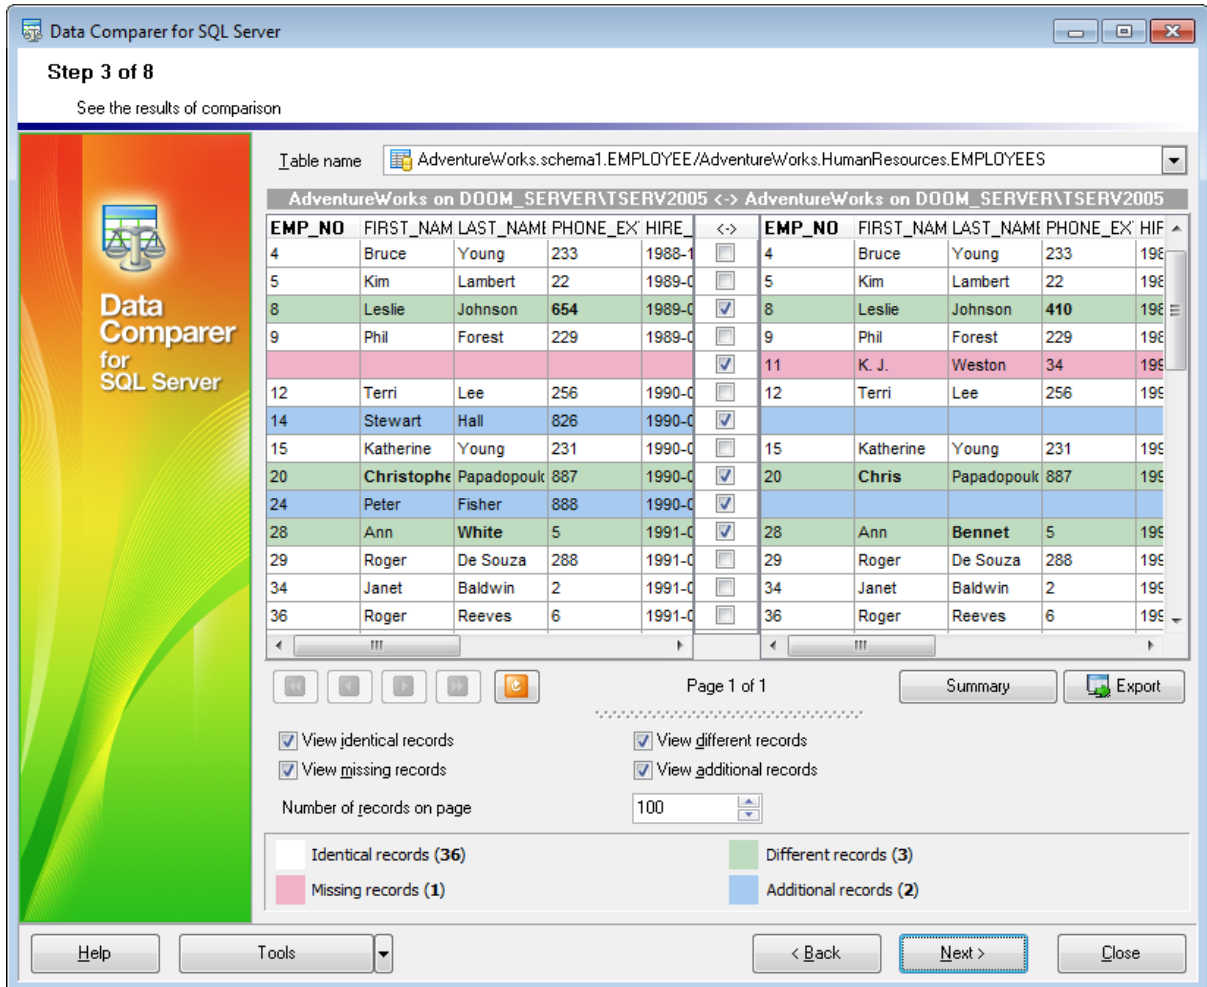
Data Comparer for SQL Server

Step 3 of 8

See the results of comparison

Data Comparer for SQL Server

Table name AdventureWorks.schema1.EMPLOYEE/AdventureWorks.HumanResources.EMPLOYEES

AdventureWorks on DOOM_SERVER\TSERV2005 <-> AdventureWorks on DOOM_SERVER\TSERV2005

| EMP_NO | FIRST_NAM | LAST_NAMI | PHONE_EX | HIRE_ | <-> | EMP_NO | FIRST_NAM | LAST_NAMI | PHONE_EX | HIF |
|---|---|---|---|---|---|---|---|---|---|---|
| 4 | Bruce | Young | 233 | 1988-1 | | 4 | Bruce | Young | 233 | 198 |
| 5 | Kim | Lambert | 22 | 1989-0 | | 5 | Kim | Lambert | 22 | 198 |
| 8 | Leslie | Johnson | 654 | 1989-0 | ☑ | 8 | Leslie | Johnson | 410 | 198 |
| 9 | Phil | Forest | 229 | 1989-0 | | 9 | Phil | Forest | 229 | 198 |
| | | | | | ☑ | 11 | K. J. | Weston | 34 | 199 |
| 12 | Terri | Lee | 256 | 1990-0 | | 12 | Terri | Lee | 256 | 199 |
| 14 | Stewart | Hall | 826 | 1990-0 | ☑ | | | | | |
| 15 | Katherine | Young | 231 | 1990-0 | | 15 | Katherine | Young | 231 | 199 |
| 20 | Christophe | Papadopoulc | 887 | 1990-0 | ☑ | 20 | Chris | Papadopoulc | 887 | 199 |
| 24 | Peter | Fisher | 888 | 1990-0 | ☑ | | | | | |
| 28 | Ann | White | 5 | 1991-0 | ☑ | 28 | Ann | Bennet | 5 | 199 |
| 29 | Roger | De Souza | 288 | 1991-0 | | 29 | Roger | De Souza | 288 | 199 |
| 34 | Janet | Baldwin | 2 | 1991-0 | | 34 | Janet | Baldwin | 2 | 199 |
| 36 | Roger | Reeves | 6 | 1991-0 | | 36 | Roger | Reeves | 6 | 199 |

Page 1 of 1

Summary

Export

View identical records

View different records

View missing records

View additional records

Number of records on page 100

Identical records (36)

Different records (3)

Missing records (1)

Additional records (2)

Help

Tools

< Back

Next >

Close